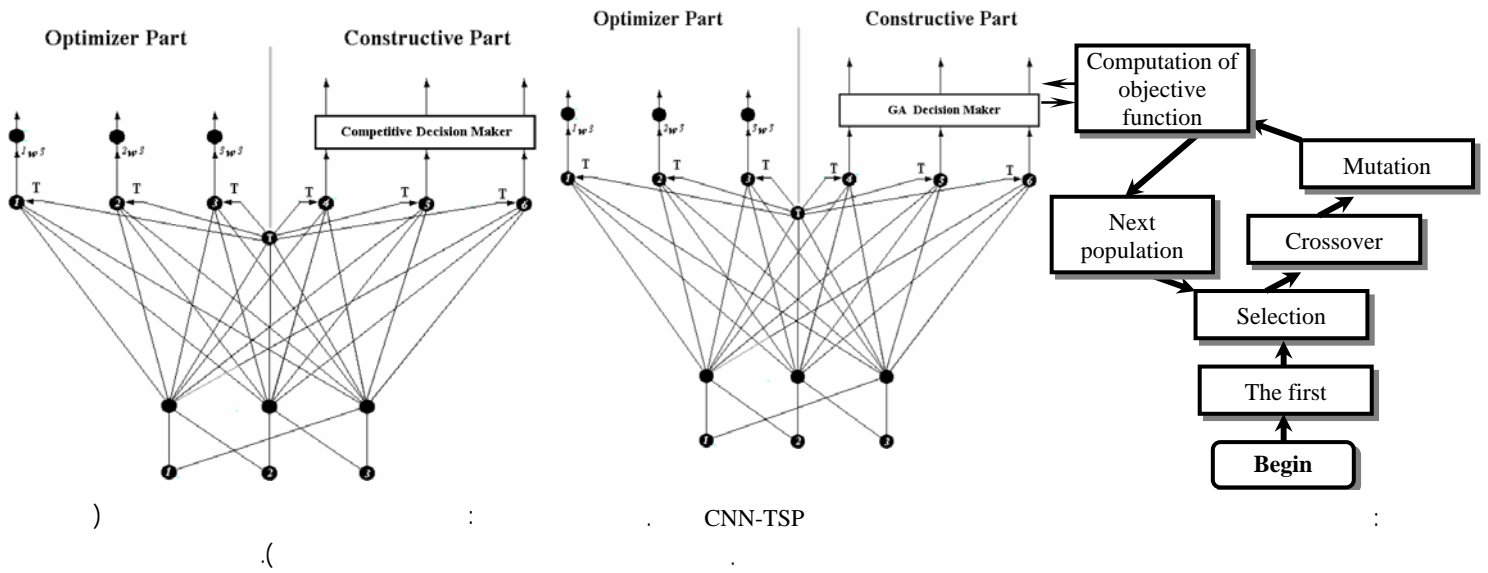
Optimizer Part

Constructive Part

Competitive Decision Maker

$^1w^3$ $^2w^3$ $^3w^3$

T T T T T T

1 2 3 T 4 5 6

1 2 3

Optimizer Part

Constructive Part

GA Decision Maker

$^1w^3$ $^2w^3$ $^3w^3$

T T T T T T

1 2 3 T 4 5 6

1 2 3

Computation of objective function

Mutation

Next population

Crossover

Selection

The first

Begin

) : . CNN-TSP :

.( .